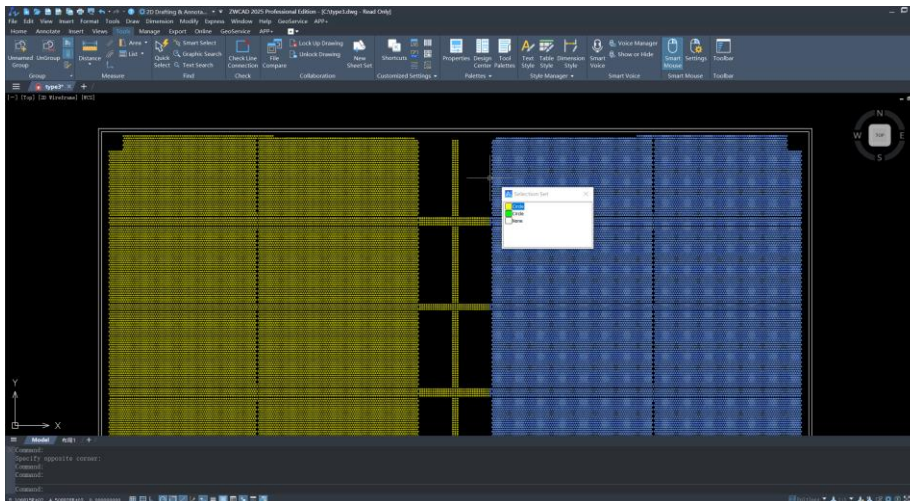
2D Drafting & Annota... ZWCAD 2025 Professional Edition - [C:\type1.dwg - Read Only]
File Edit View Insert Format Tools Draw Dimension Modify Express Window Help GeoService APP+
Home Annotate Insert Views Tools Manage Export Online GeoService APP+
Unnamed Group UnGroup Group
Distance Area List Measure
Quick Select Smart Select Graphic Search Text Search Find
Check Line Connection Check
File Compare
Lock Up Drawing Unlock Drawing New Sheet Set Collaboration
Shortcuts Customized Settings
Properties Design Center Tool Palettes Palettes
Text Style Table Style Dimension Style Style Manager
Smart Voice Voice Manager Show or Hide Smart Voice
Smart Mouse Settings Smart Mouse
Toolbar Toolbar
type1*
[-] [Top] [2D Wireframe] [WCS]
N
W TOP E
S
Selection Set
Circle
Circle
None
Y
X
Model 布局1
Command:
Specify opposite corner:
Command:
Command:
Command: